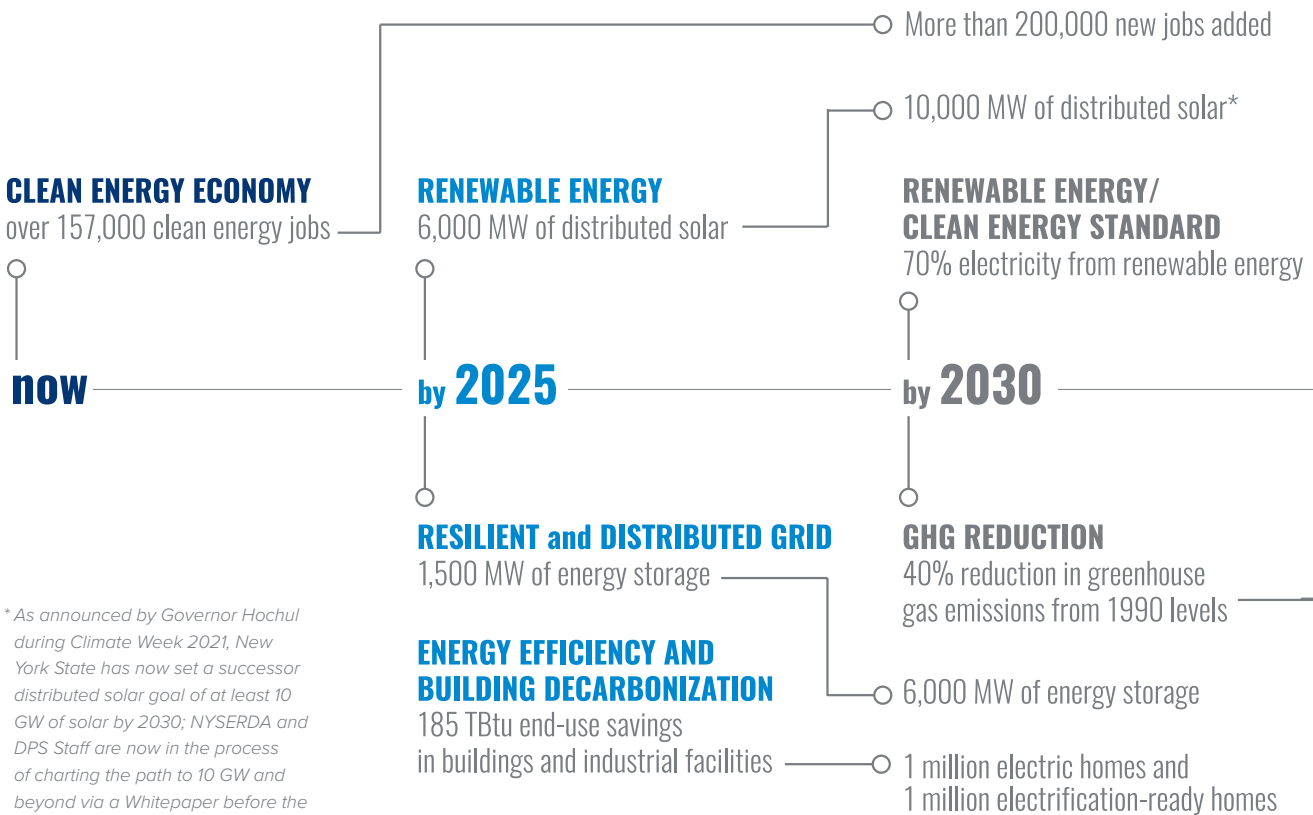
More than 200,000 new jobs added

10,000 MW of distributed solar*

CLEAN ENERGY ECONOMY
over 157,000 clean energy jobs

RENEWABLE ENERGY
6,000 MW of distributed solar

RENEWABLE ENERGY/
CLEAN ENERGY STANDARD
70% electricity from renewable energy

now

by 2025

by 2030

RESILIENT and DISTRIBUTED GRID
1,500 MW of energy storage

GHG REDUCTION
40% reduction in greenhouse gas emissions from 1990 levels

* As announced by Governor Hochul during Climate Week 2021, New York State has now set a successor distributed solar goal of at least 10 GW of solar by 2030; NYSERDA and DPS Staff are now in the process of charting the path to 10 GW and beyond via a Whitepaper before the

ENERGY EFFICIENCY AND
BUILDING DECARBONIZATION
185 TBtu end-use savings in buildings and industrial facilities

6,000 MW of energy storage

1 million electric homes and
1 million electrification-ready homes